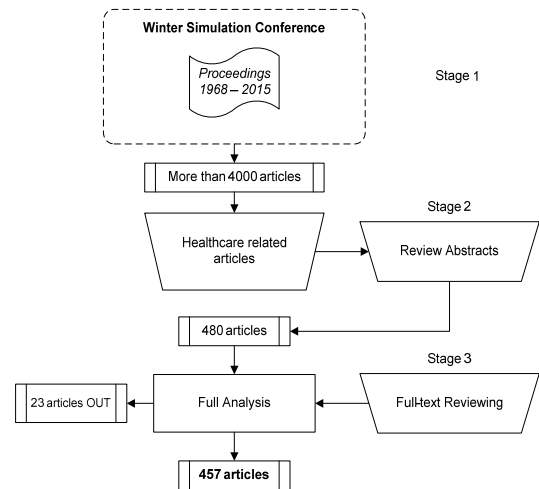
Winter Simulation Conference

Proceedings 1968 – 2015

Stage 1

More than 4000 articles

Stage 2

Healthcare related articles

Review Abstracts

480 articles

Stage 3

23 articles OUT

Full Analysis

Full-text Reviewing

457 articles